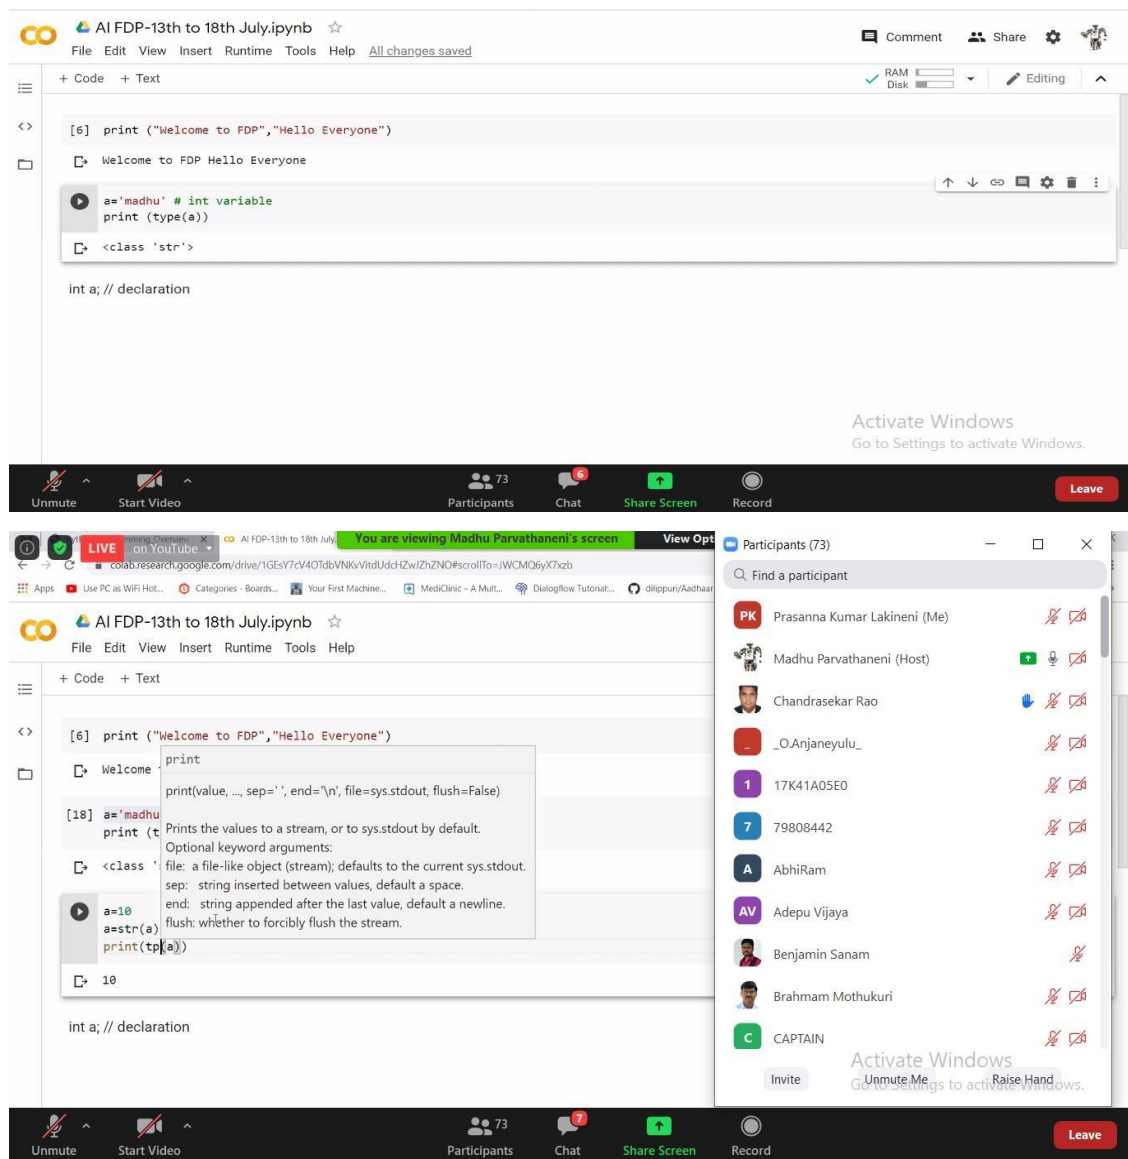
CO AI FDP-13th to 18th July.ipynb ☆
File Edit View Insert Runtime Tools Help All changes saved
Comment Share
+ Code + Text
RAM Disk
Editing

[6] print ("Welcome to FDP","Hello Everyone")

Welcome to FDP Hello Everyone

a='madhu' # int variable
print (type(a))

<class 'str'>

int a; // declaration

Activate Windows
Go to Settings to activate Windows.

Unmute Start Video 73 Participants 6 Chat Share Screen Record Leave

LIVE on YouTube
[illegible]mming Overview AI FDP-13th to 18th July
You are viewing Madhu Parvathaneni's screen View Opt
colab.research.google.com/drive/1GEsY7cV4OTdbVNKvVitdUdcHZwJZhZNO#scrollTo=JWCMQ6yX7xzb
Apps Use PC as WiFi Hot... Categories - Boards... Your First Machine... MediClinic – A Mult... Dialogflow Tutorial:... dilippuri/Aadhaar

CO AI FDP-13th to 18th July.ipynb ☆
File Edit View Insert Runtime Tools Help
+ Code + Text

[6] print ("Welcome to FDP","Hello Everyone")

Welcome

[18] a='madhu
print (t

<class '

a=10
a=str(a)
print(tp(a))

10

print
print(value, ..., sep=' ', end='\n', file=sys.stdout, flush=False)

Prints the values to a stream, or to sys.stdout by default.
Optional keyword arguments:
file: a file-like object (stream); defaults to the current sys.stdout.
sep: string inserted between values, default a space.
end: string appended after the last value, default a newline.
flush: whether to forcibly flush the stream.

int a; // declaration

Participants (73)
Find a participant
PK Prasanna Kumar Lakineni (Me)
Madhu Parvathaneni (Host)
Chandrasekar Rao
_O.Anjaneyulu_
1 17K41A05E0
7 79808442
A AbhiRam
AV Adepu Vijaya
Benjamin Sanam
Brahmam Mothukuri
C CAPTAIN
Invite Unmute Me Raise Hand
Activate Windows
Go to Settings to activate Windows.

Unmute Start Video 73 Participants 7 Chat Share Screen Record Leave